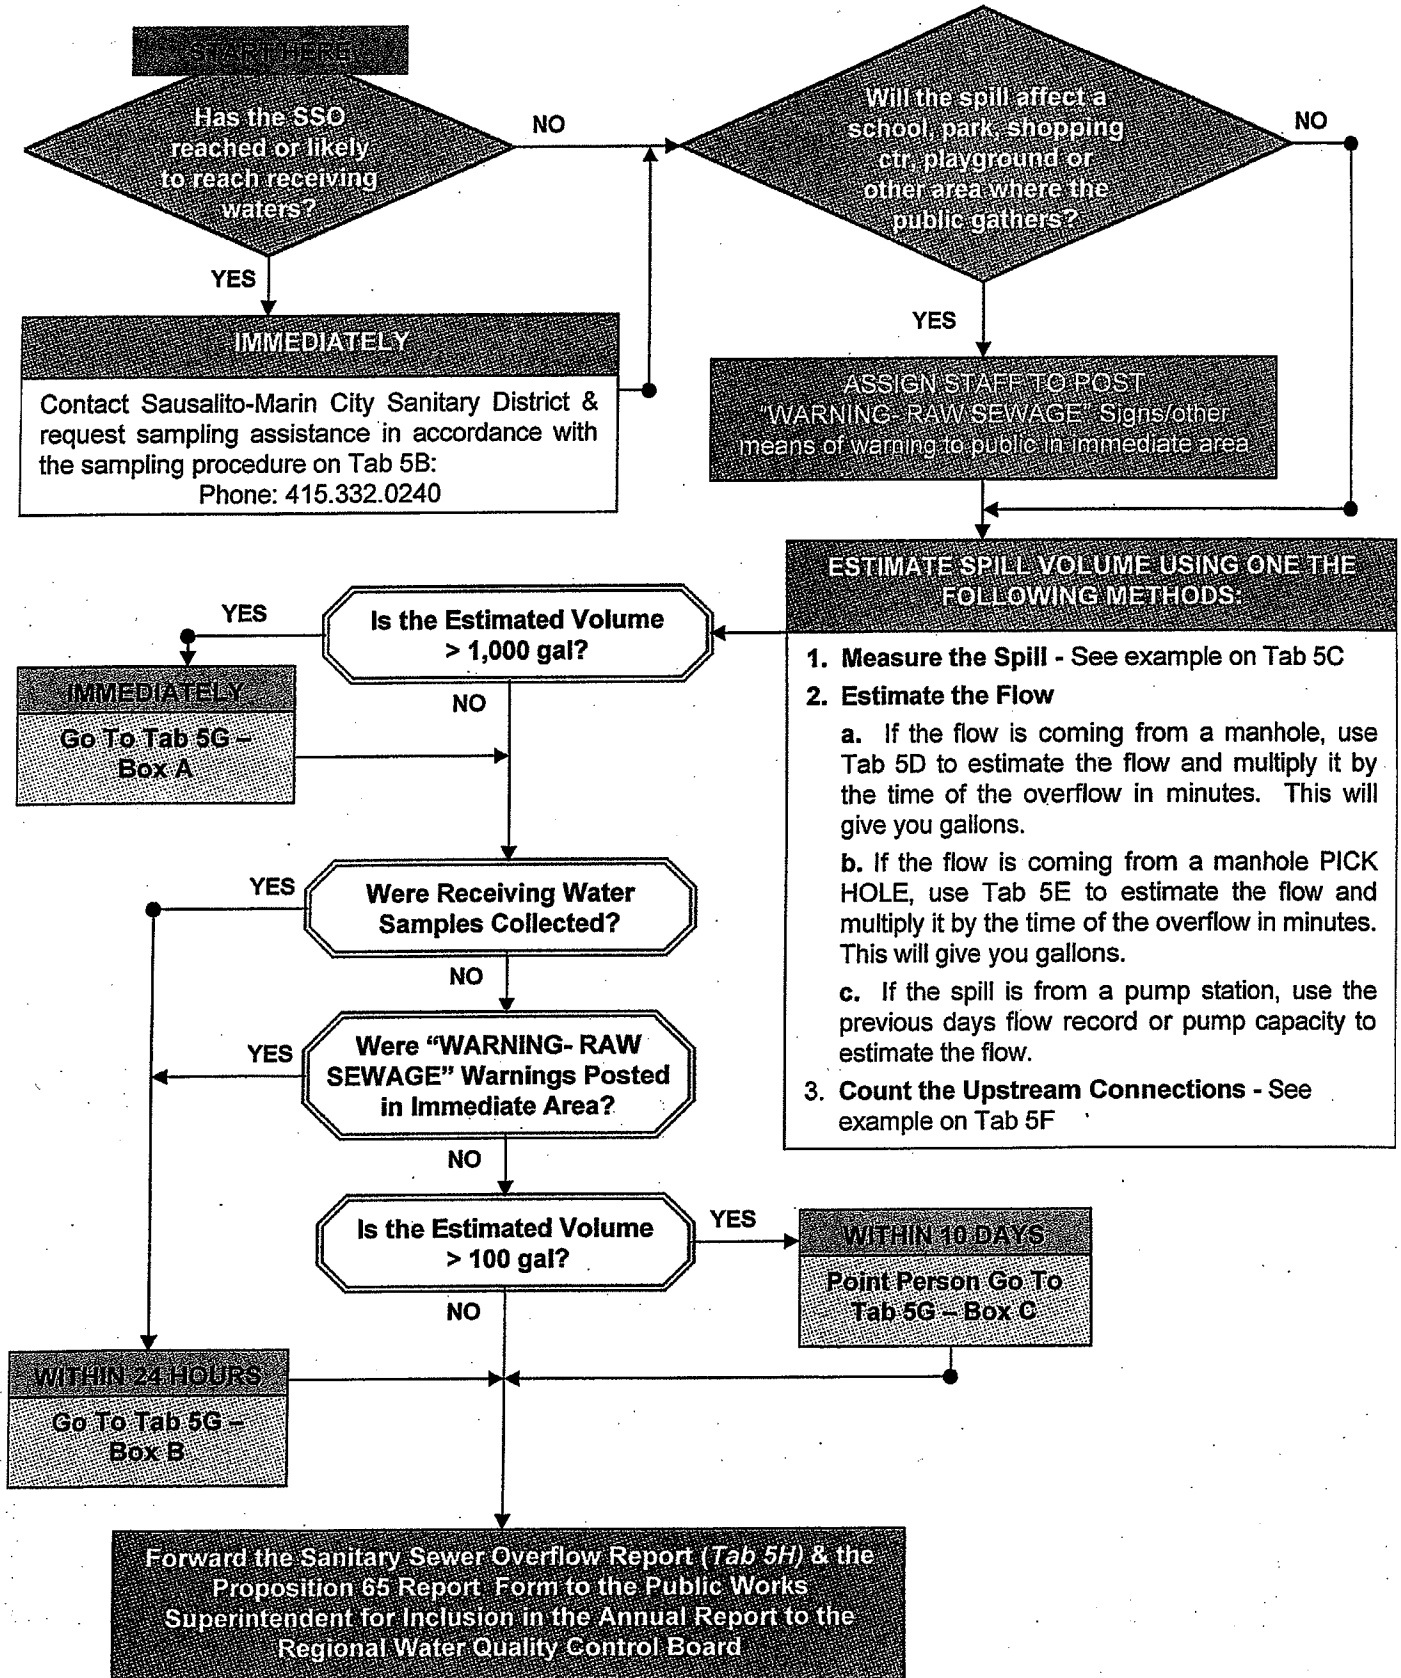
START HERE

Has the SSO reached or likely to reach receiving waters?

NO

YES

IMMEDIATELY

Contact Sausalito-Marin City Sanitary District & request sampling assistance in accordance with the sampling procedure on Tab 5B:
Phone: 415.332.0240

Will the spill affect a school, park, shopping ctr, playground or other area where the public gathers?

NO

YES

ASSIGN STAFF TO POST "WARNING- RAW SEWAGE" Signs/other means of warning to public in immediate area

ESTIMATE SPILL VOLUME USING ONE THE FOLLOWING METHODS:

1. Measure the Spill - See example on Tab 5C

2. Estimate the Flow

a. If the flow is coming from a manhole, use Tab 5D to estimate the flow and multiply it by the time of the overflow in minutes. This will give you gallons.

b. If the flow is coming from a manhole PICK HOLE, use Tab 5E to estimate the flow and multiply it by the time of the overflow in minutes. This will give you gallons.

c. If the spill is from a pump station, use the previous days flow record or pump capacity to estimate the flow.

3. Count the Upstream Connections - See example on Tab 5F

YES

Is the Estimated Volume > 1,000 gal?

NO

IMMEDIATELY

Go To Tab 5G – Box A

YES

Were Receiving Water Samples Collected?

NO

YES

Were "WARNING- RAW SEWAGE" Warnings Posted in Immediate Area?

NO

Is the Estimated Volume > 100 gal?

YES

WITHIN 10 DAYS

Point Person Go To Tab 5G – Box C

NO

WITHIN 24 HOURS

Go To Tab 5G – Box B

Forward the Sanitary Sewer Overflow Report (Tab 5H) & the Proposition 65 Report Form to the Public Works Superintendent for Inclusion in the Annual Report to the Regional Water Quality Control Board